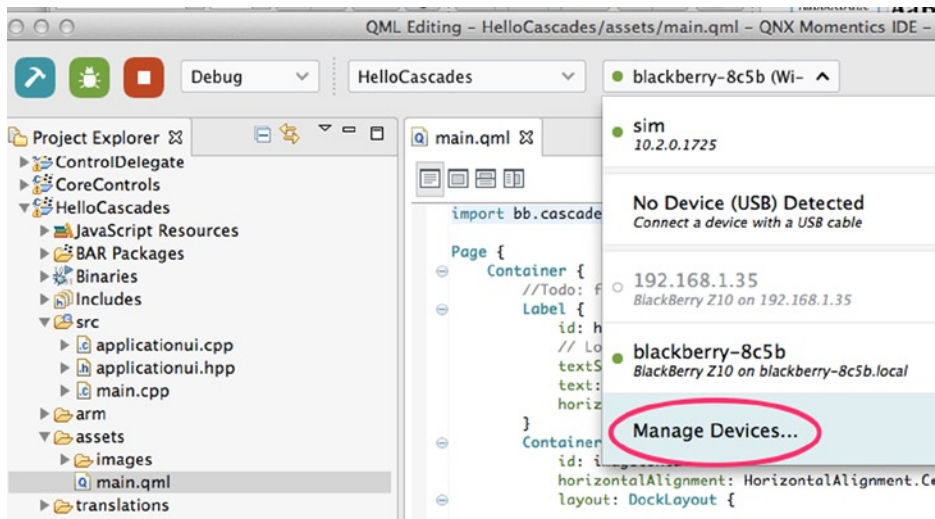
QML Editing – HelloCascades/assets/main.qml – QNX Momentics IDE –

Debug
HelloCascades
blackberry-8c5b (Wi-

Project Explorer
ControlDelegate
CoreControls
HelloCascades
JavaScript Resources
BAR Packages
Binaries
Includes
src
applicationui.cpp
applicationui.hpp
main.cpp
arm
assets
images
main.qml
translations

main.qml

import bb.cascade

Page {
Container {
//Todo: f
Label {
id: h
// Lo
textS
text:
horiz
}
Container
id: i
horizontalAlignment: HorizontalAlignment.Ce
layout: DockLayout {

sim
10.2.0.1725

No Device (USB) Detected
Connect a device with a USB cable

192.168.1.35
BlackBerry Z10 on 192.168.1.35

blackberry-8c5b
BlackBerry Z10 on blackberry-8c5b.local

Manage Devices...